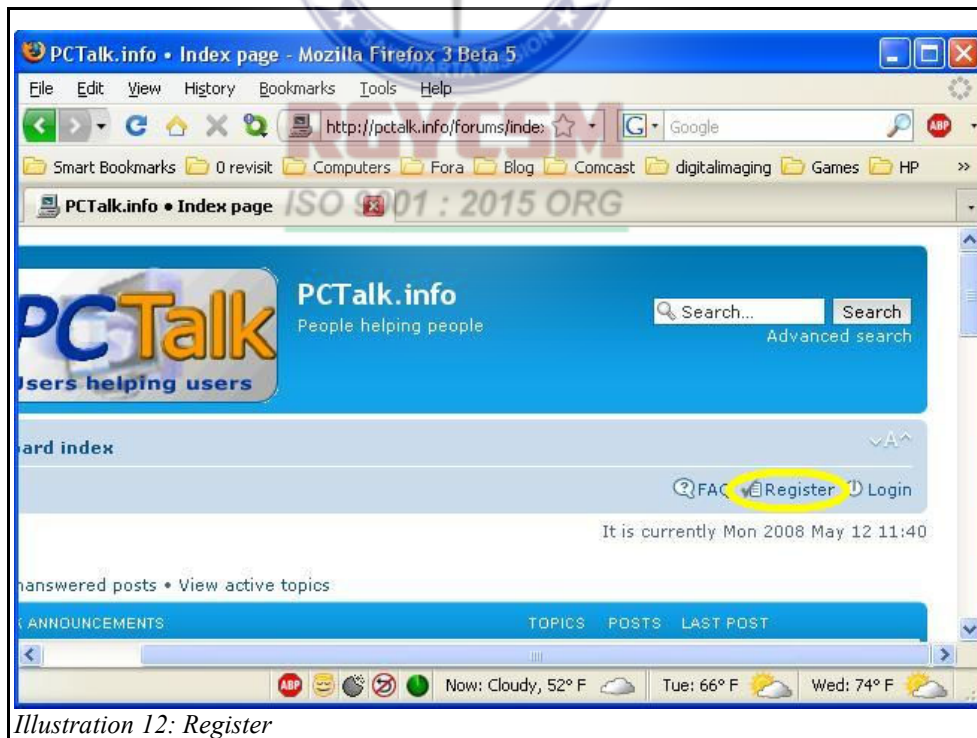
PCTalk.info • Index page - Mozilla Firefox 3 Beta 5

File Edit View History Bookmarks Tools Help

RGYCSM

http://pctalk.info/forums/inde:

Google

ABP

Smart Bookmarks 0 revisit Computers Fora Blog Comcast digitalimaging Games HP »

PCTalk.info • Index page

ISO 9001 : 2015 ORG

PCTalk
Users helping users

PCTalk.info
People helping people

Search...
Search
Advanced search

ard index

FAQ Register Login

It is currently Mon 2008 May 12 11:40

nanswered posts • View active topics

ANNOUNCEMENTS TOPICS POSTS LAST POST

Now: Cloudy, 52° F Tue: 66° F Wed: 74° F

Illustration 12: Register